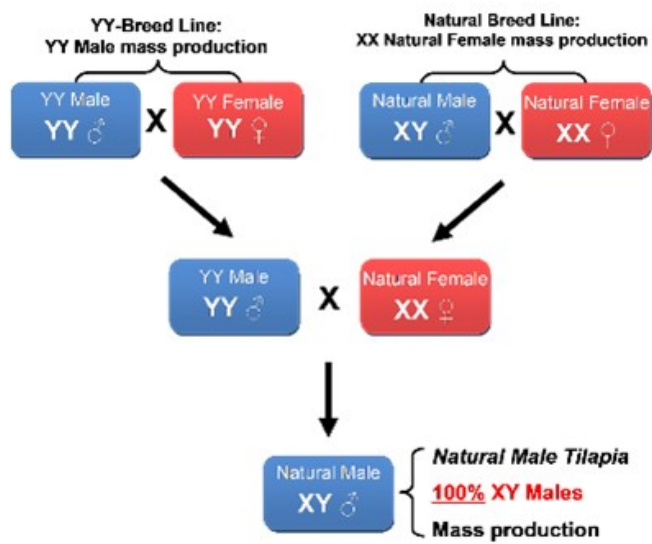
YY-Breed Line:
YY Male mass production

Natural Breed Line:
XX Natural Female mass production

YY Male
YY ♂

X

YY Female
YY ♀

Natural Male
XY ♂

X

Natural Female
XX ♀

YY Male
YY ♂

X

Natural Female
XX ♀

Natural Male
XY ♂

Natural Male Tilapia
100% XY Males
Mass production